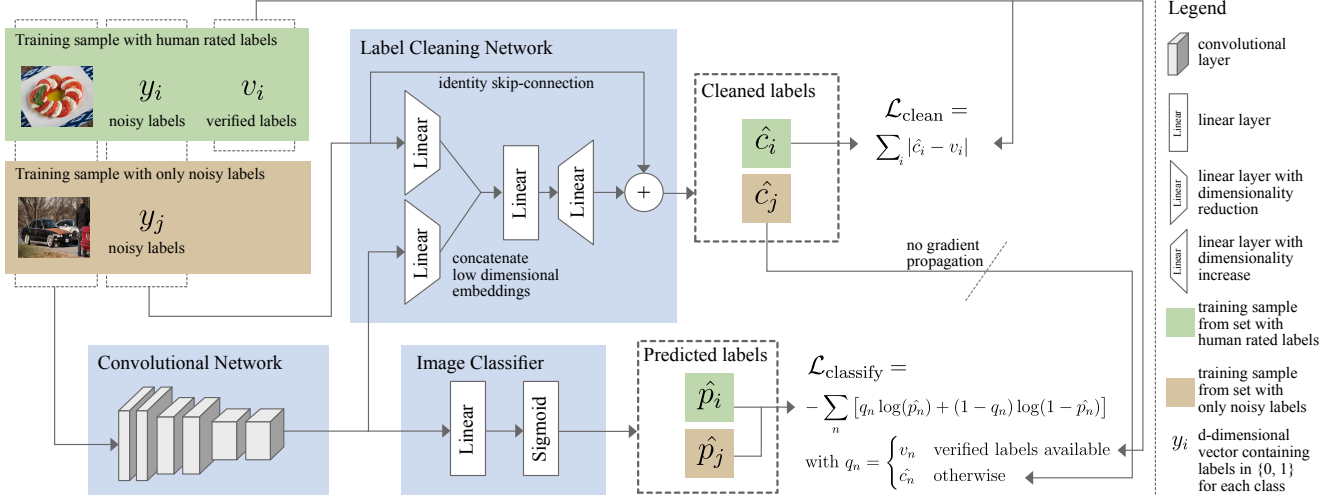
Training sample with human rated labels

$y_i$
noisy labels

$v_i$
verified labels

Training sample with only noisy labels

$y_j$
noisy labels

Label Cleaning Network

identity skip-connection

Linear

Linear

Linear

Linear

concatenate low dimensional embeddings

Cleaned labels

$\hat{c}_i$

$\hat{c}_j$

$\mathcal{L}_{\text{clean}} = \sum_i |\hat{c}_i - v_i|$

no gradient propagation

Convolutional Network

Image Classifier

Linear

Sigmoid

Predicted labels

$\hat{p}_i$

$\hat{p}_j$

$\mathcal{L}_{\text{classify}} = -\sum_n \left[q_n \log(\hat{p_n}) + (1-q_n)\log(1-\hat{p_n})\right]$

with $q_n = \begin{cases} v_n & \text{verified labels available} \\ \hat{c_n} & \text{otherwise} \end{cases}$

Legend

convolutional layer

Linear

linear layer

Linear

linear layer with dimensionality reduction

Linear

linear layer with dimensionality increase

training sample from set with human rated labels

training sample from set with only noisy labels

$y_i$ d-dimensional vector containing labels in {0, 1} for each class